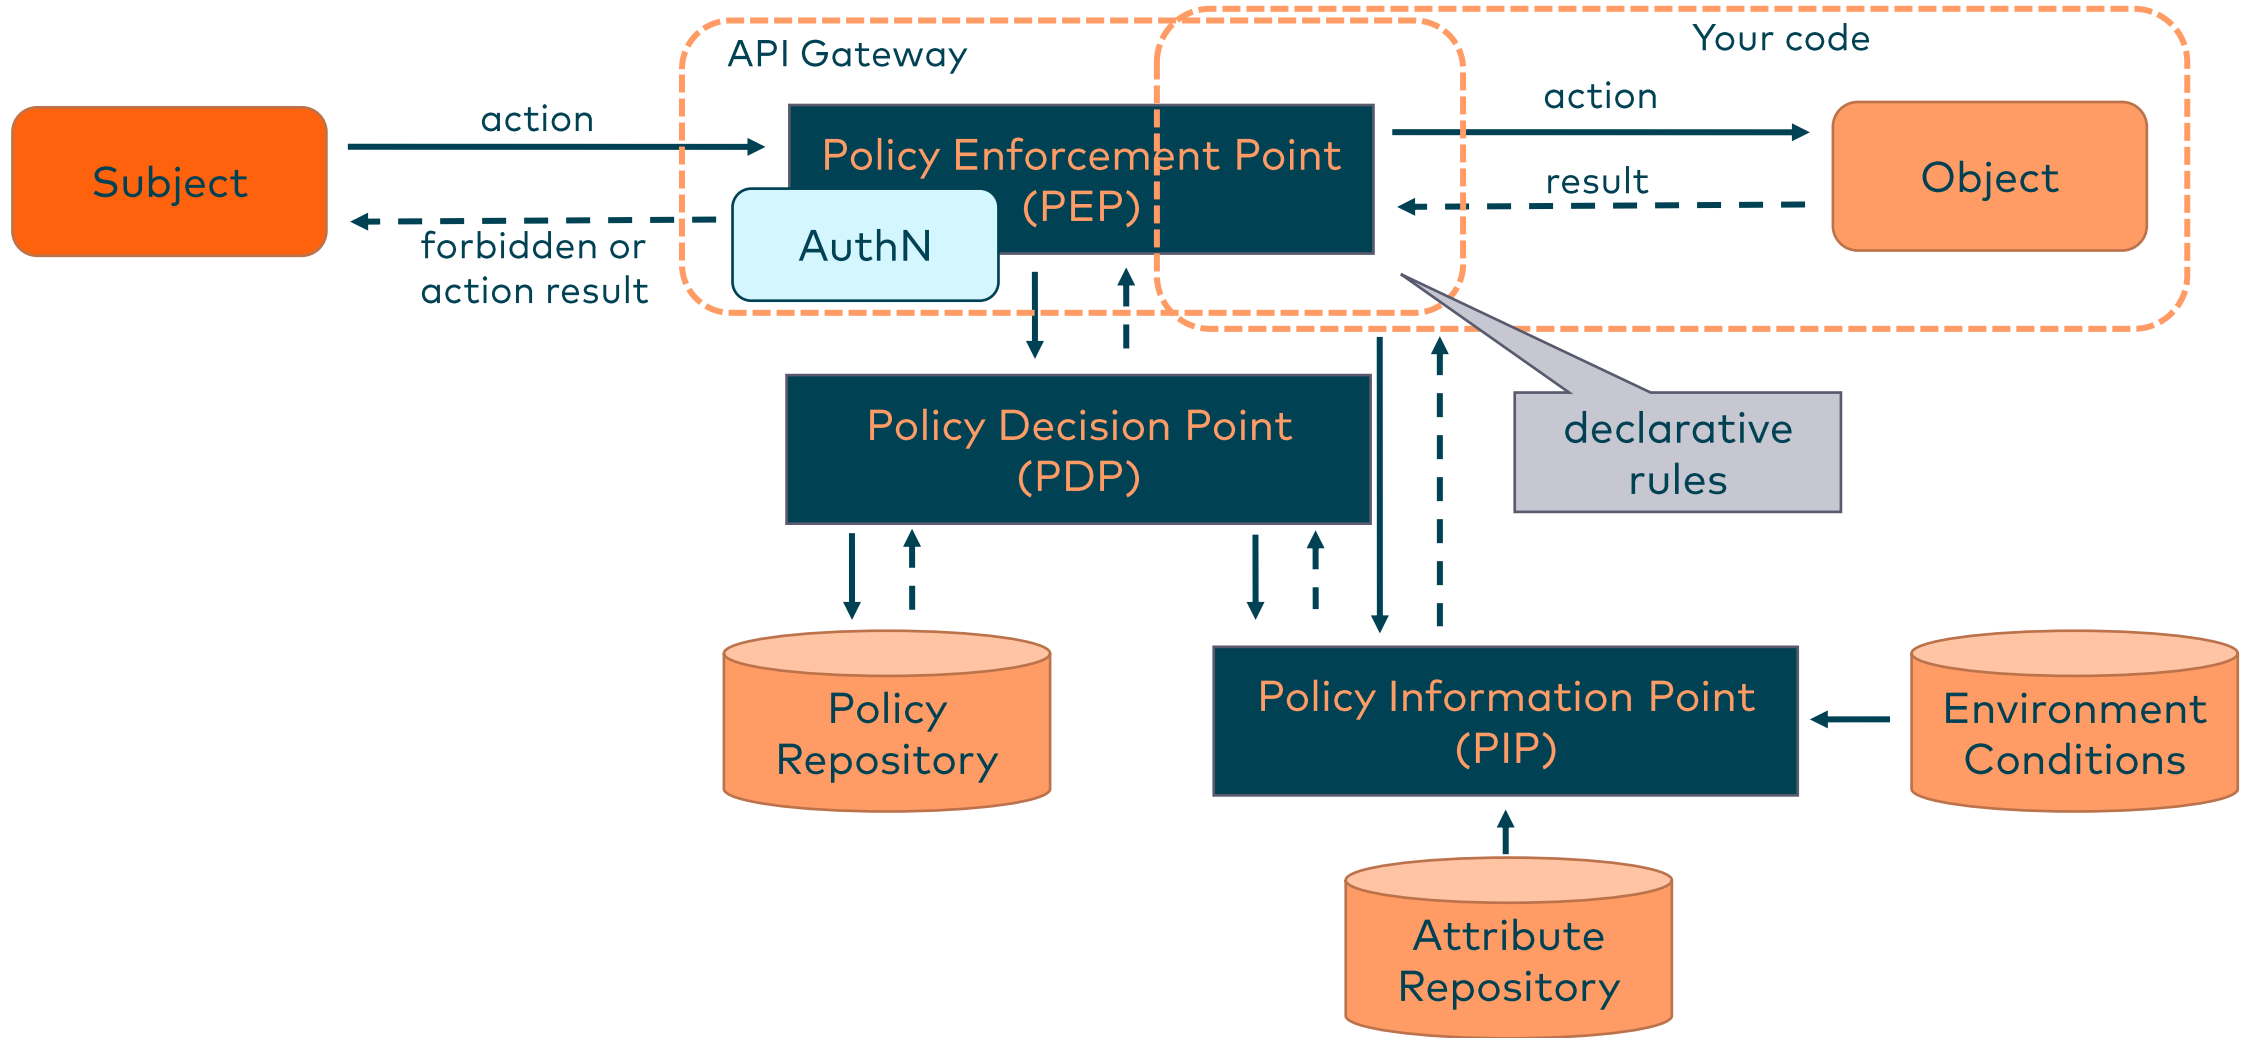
API Gateway

Your code

Subject

action

forbidden or action result

Policy Enforcement Point (PEP)

AuthN

action

result

Object

declarative rules

Policy Decision Point (PDP)

Policy Repository

Policy Information Point (PIP)

Environment Conditions

Attribute Repository